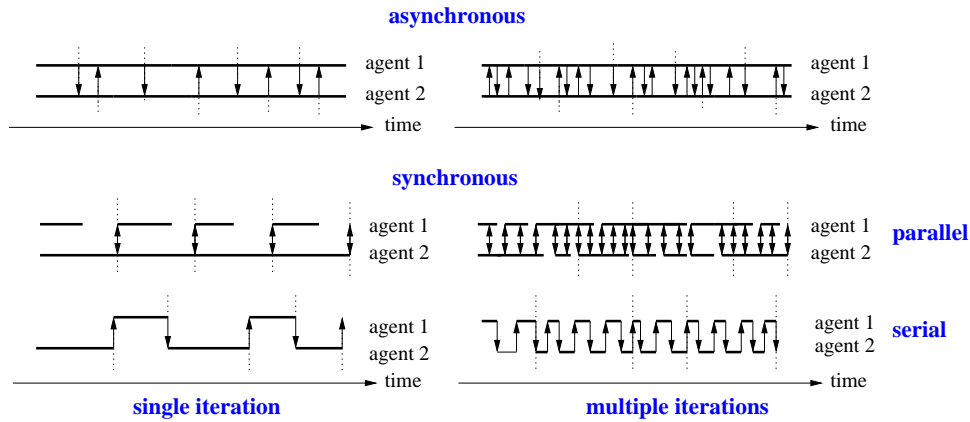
asynchronous

agent 1
agent 2
time

agent 1
agent 2
time

synchronous

agent 1
agent 2

agent 1
agent 2

parallel

agent 1
agent 2

agent 1
agent 2

serial

time

time

single iteration

multiple iterations